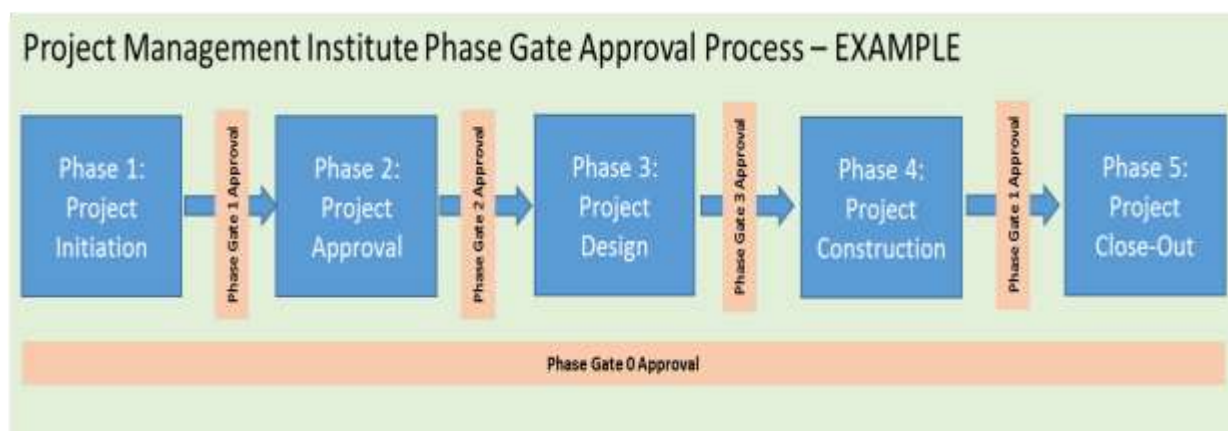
Project Management Institute Phase Gate Approval Process – EXAMPLE

Phase 1: Project Initiation

Phase Gate 1 Approval

Phase 2: Project Approval

Phase Gate 2 Approval

Phase 3: Project Design

Phase Gate 3 Approval

Phase 4: Project Construction

Phase Gate 1 Approval

Phase 5: Project Close-Out

Phase Gate 0 Approval